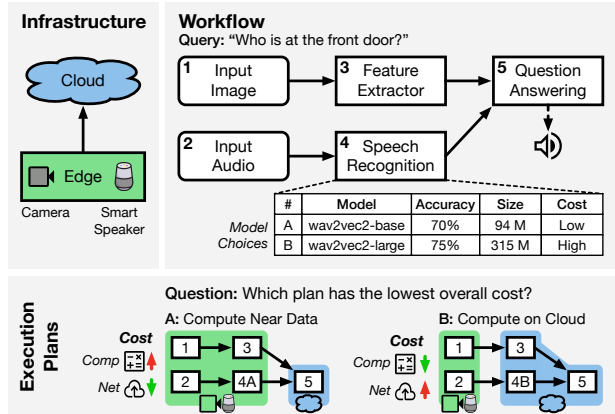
Infrastructure

Cloud

Edge

Camera

Smart Speaker

Workflow

Query: "Who is at the front door?"

1 Input Image

3 Feature Extractor

5 Question Answering

2 Input Audio

4 Speech Recognition

Model Choices

| # | Model | Accuracy | Size | Cost |
|---|---|---|---|---|
| A | wav2vec2-base | 70% | 94 M | Low |
| B | wav2vec2-large | 75% | 315 M | High |

Execution Plans

Question: Which plan has the lowest overall cost?

A: Compute Near Data

Cost

Comp

Net

1

3

2

4A

5

B: Compute on Cloud

Cost

Comp

Net

1

3

2

4B

5